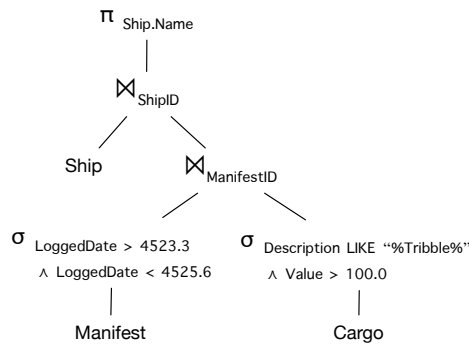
$\pi_{\text{Ship.Name}}$

$\bowtie_{\text{ShipID}}$

Ship

$\bowtie_{\text{ManifestID}}$

$\sigma_{\text{LoggedDate > 4523.3} \wedge \text{LoggedDate < 4525.6}}$

$\sigma_{\text{Description LIKE “\%Tribble\%”} \wedge \text{Value > 100.0}}$

Manifest

Cargo